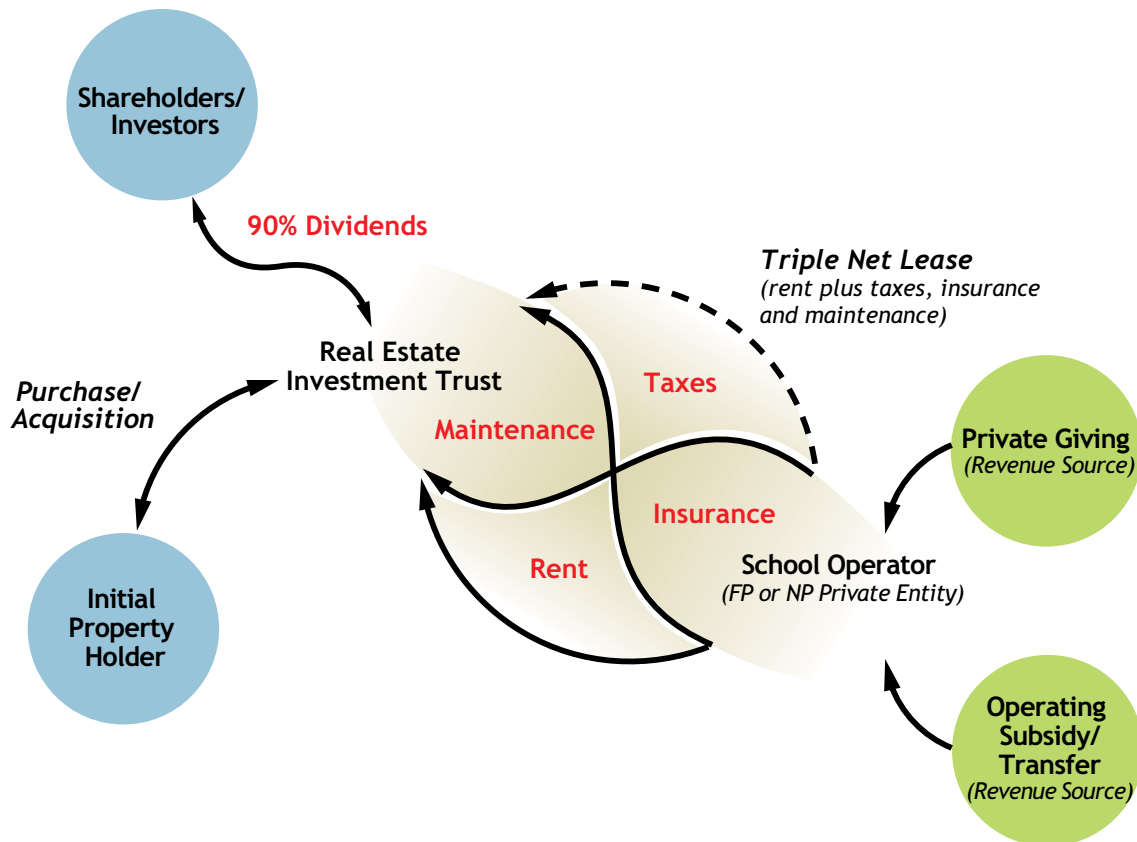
Shareholders/ Investors

90% Dividends

Triple Net Lease
(rent plus taxes, insurance and maintenance)

Purchase/ Acquisition

Real Estate Investment Trust

Taxes

Maintenance

Private Giving
(Revenue Source)

Insurance

Rent

School Operator
(FP or NP Private Entity)

Initial Property Holder

Operating Subsidy/ Transfer
(Revenue Source)